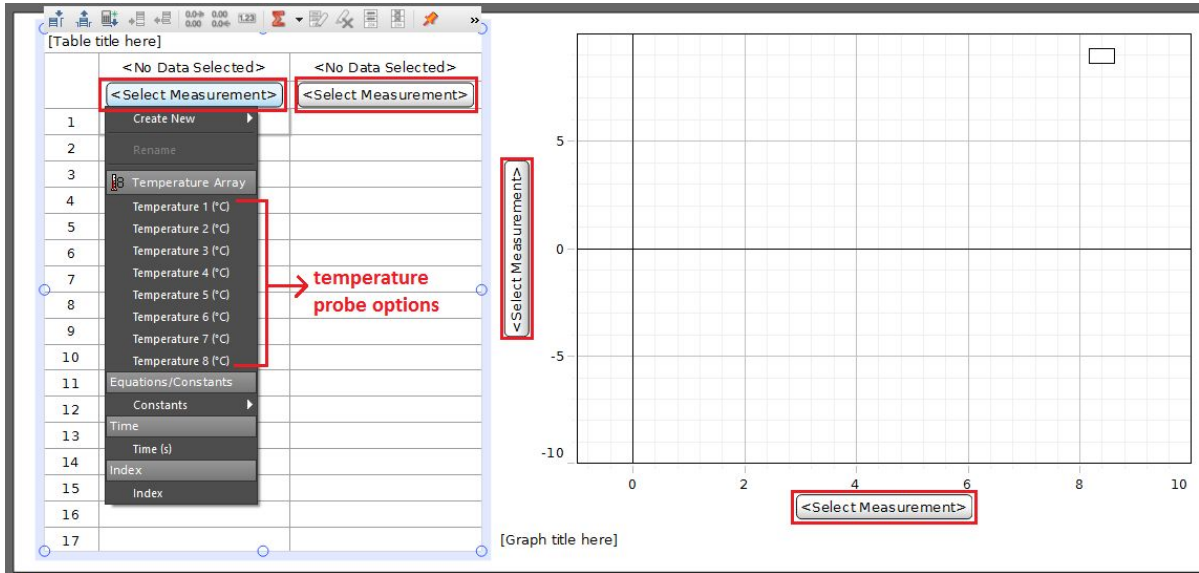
[Table title here]

| | <No Data Selected> | <No Data Selected> |
|---|---|---|
| | <Select Measurement> | <Select Measurement> |
| 1 | | |
| 2 | | |
| 3 | | |
| 4 | | |
| 5 | | |
| 6 | | |
| 7 | | |
| 8 | | |
| 9 | | |
| 10 | | |
| 11 | | |
| 12 | | |
| 13 | | |
| 14 | | |
| 15 | | |
| 16 | | |
| 17 | | |

Create New
Rename
Temperature Array
Temperature 1 (°C)
Temperature 2 (°C)
Temperature 3 (°C)
Temperature 4 (°C)
Temperature 5 (°C)
Temperature 6 (°C)
Temperature 7 (°C)
Temperature 8 (°C)
Equations/Constants
Constants
Time
Time (s)
Index
Index

temperature probe options

<Select Measurement>
5
0
-5
-10
0 2 4 6 8 10
<Select Measurement>

[Graph title here]